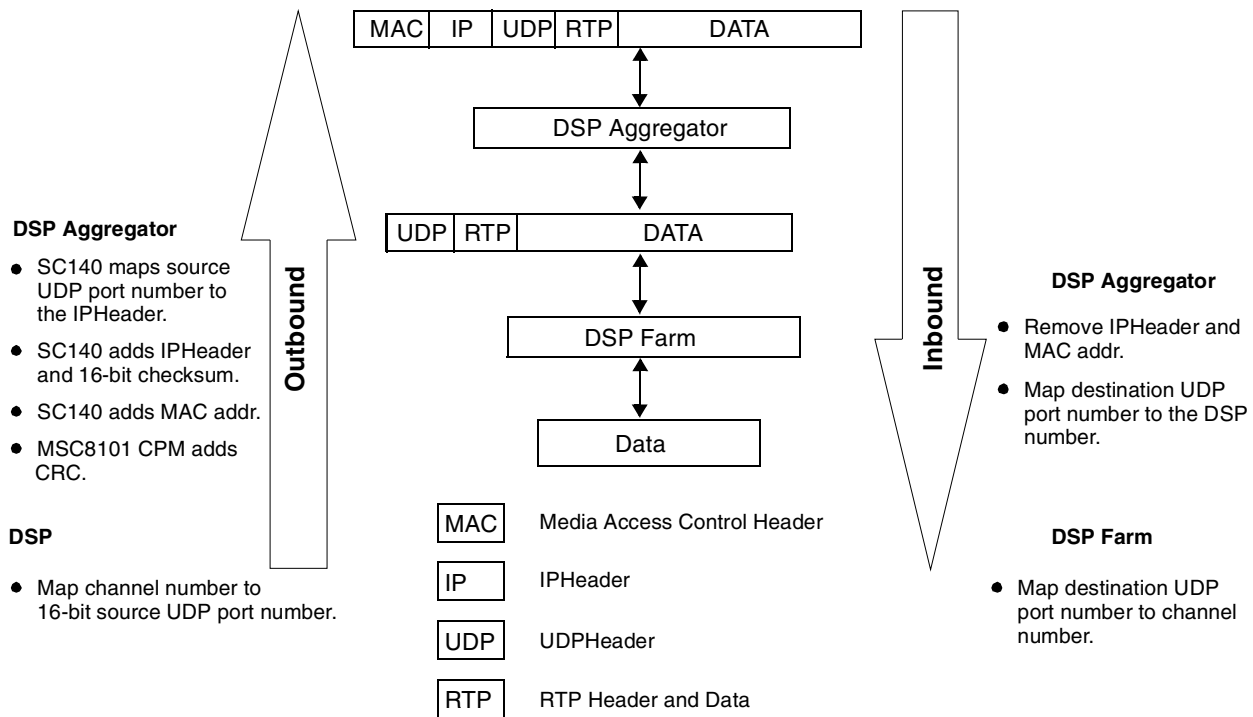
| MAC | IP | UDP | RTP | DATA |
|---|---|---|---|---|

DSP Aggregator

| UDP | RTP | DATA |
|---|---|---|

DSP Farm

Data

Outbound

Inbound

DSP Aggregator

- SC140 maps source UDP port number to the IPHeader.
- SC140 adds IPHeader and 16-bit checksum.
- SC140 adds MAC addr.
- MSC8101 CPM adds CRC.

DSP

- Map channel number to 16-bit source UDP port number.

DSP Aggregator

- Remove IPHeader and MAC addr.
- Map destination UDP port number to the DSP number.

DSP Farm

- Map destination UDP port number to channel number.

MAC Media Access Control Header

IP IPHeader

UDP UDPHeader

RTP RTP Header and Data